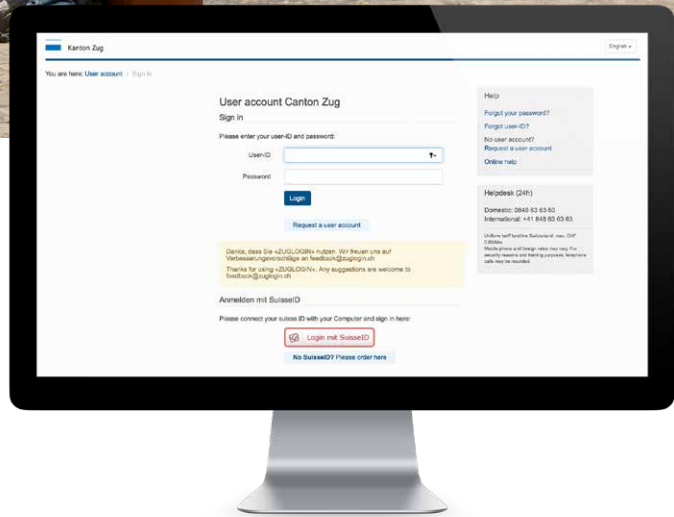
Kanton Zug

English

You are here: User account / Sign in

User account Canton Zug

Sign in

Please enter your user-ID and password:

User-ID

Password

Login

Request a user account

Danke, dass Sie «ZUGLOGIN» nutzen. Wir freuen uns auf Verbesserungsvorschläge an feedback@zuglogin.ch

Thanks for using «ZUGLOGIN». Any suggestions are welcome to feedback@zuglogin.ch

Anmelden mit SuisseID

Please connect your suisse ID with your Computer and sign in here:

Login mit SuisseID

No SuisseID? Please order here

Help

Forgot your password?

Forgot user-ID?

No user account?

Request a user account

Online help

Helpdesk (24h)

Domestic: 0848 63 63 63

International: +41 848 63 63 63

Uniform tariff landline Switzerland: max. CHF 0.08/Min

Mobile phone and foreign rates may vary. For security reasons and training purposes, telephone calls may be recorded.